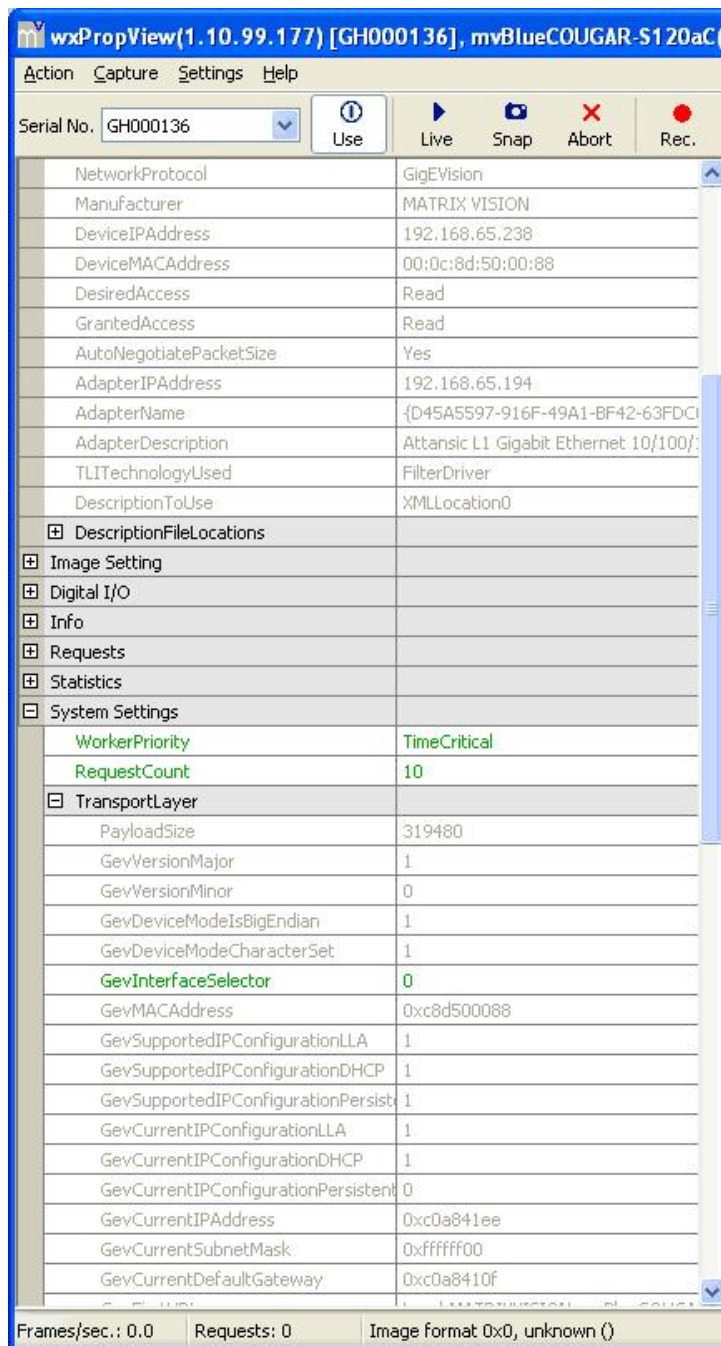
wxPropView(1.10.99.177) [GH000136], mvBlueCOUGAR-S120aC(

Action Capture Settings Help

Serial No. GH000136 Use Live Snap Abort Rec.

| | |
|---|---|
| NetworkProtocol | GigEVision |
| Manufacturer | MATRIX VISION |
| DeviceIPAddress | 192.168.65.238 |
| DeviceMACAddress | 00:0c:8d:50:00:88 |
| DesiredAccess | Read |
| GrantedAccess | Read |
| AutoNegotiatePacketSize | Yes |
| AdapterIPAddress | 192.168.65.194 |
| AdapterName | {D45A5597-916F-49A1-BF42-63FDC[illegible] |
| AdapterDescription | Attansic L1 Gigabit Ethernet 10/100/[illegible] |
| TLITechnologyUsed | FilterDriver |
| DescriptionToUse | XMLLocation0 |
| ⊞ DescriptionFileLocations | |
| ⊞ Image Setting | |
| ⊞ Digital I/O | |
| ⊞ Info | |
| ⊞ Requests | |
| ⊞ Statistics | |
| ⊟ System Settings | |
| WorkerPriority | TimeCritical |
| RequestCount | 10 |
| ⊟ TransportLayer | |
| PayloadSize | 319480 |
| GevVersionMajor | 1 |
| GevVersionMinor | 0 |
| GevDeviceModeIsBigEndian | 1 |
| GevDeviceModeCharacterSet | 1 |
| GevInterfaceSelector | 0 |
| GevMACAddress | 0xc8d500088 |
| GevSupportedIPConfigurationLLA | 1 |
| GevSupportedIPConfigurationDHCP | 1 |
| GevSupportedIPConfigurationPersist | 1 |
| GevCurrentIPConfigurationLLA | 1 |
| GevCurrentIPConfigurationDHCP | 1 |
| GevCurrentIPConfigurationPersistent | 0 |
| GevCurrentIPAddress | 0xc0a841ee |
| GevCurrentSubnetMask | 0xffffff00 |
| GevCurrentDefaultGateway | 0xc0a8410f |
| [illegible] | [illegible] |

Frames/sec.: 0.0 Requests: 0 Image format 0x0, unknown ()